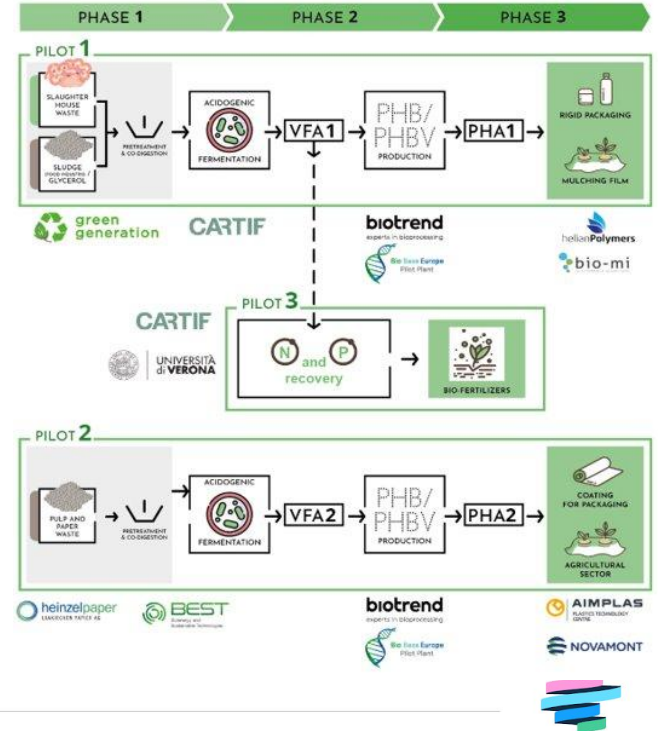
PHASE 1
PHASE 2
PHASE 3

PILOT 1

SLAUGHTER HOUSE WASTE

SLUDGE (FOOD INDUSTRY) / GLYCEROL

PRETREATMENT & CO-DIGESTION

ACIDOGENIC FERMENTATION

VFA1

PHB/ PHBV PRODUCTION

PHA1

RIGID PACKAGING

MULCHING FILM

green generation

CARTIF

biotrend experts in bioprocessing

Bio Base Europe Pilot Plant

helianPolymers

bio-mi

PILOT 3

CARTIF

UNIVERSITÀ di VERONA

N and P recovery

BIO-FERTILIZERS

PILOT 2

PULP AND PAPER WASTE

PRETREATMENT & CO-DIGESTION

ACIDOGENIC FERMENTATION

VFA2

PHB/ PHBV PRODUCTION

PHA2

COATING FOR PACKAGING

AGRICULTURAL SECTOR

heinzelpaper LAAKIRCHEN PAPIER AG

BEST Bioenergy and Sustainable Technologies

biotrend experts in bioprocessing

Bio Base Europe Pilot Plant

AIMPLAS PLASTICS TECHNOLOGY CENTRE

NOVAMONT